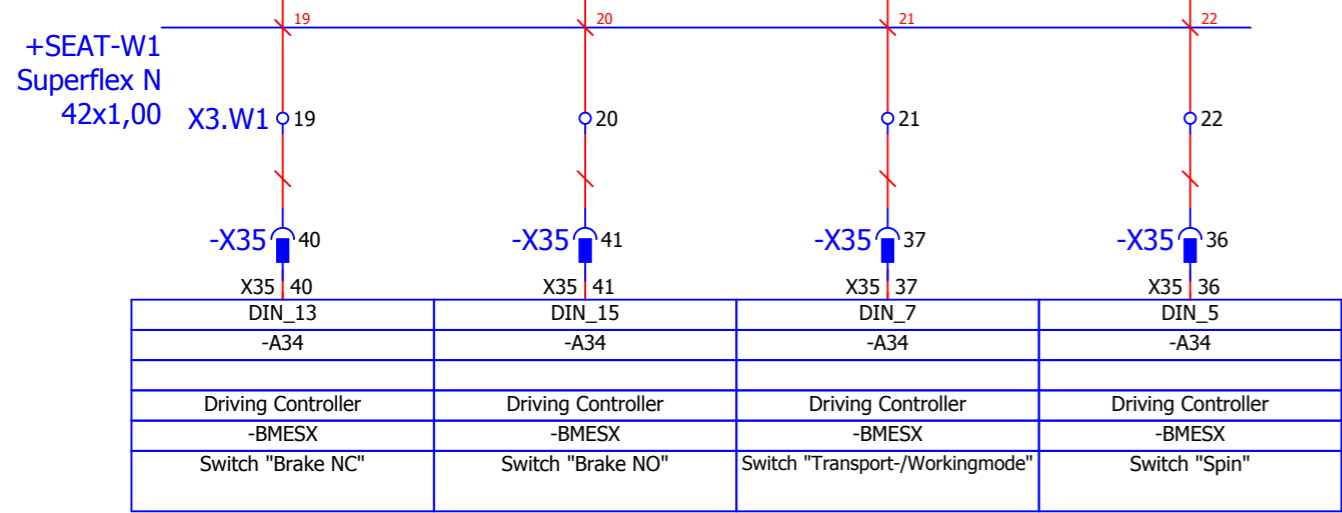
19 20 21 22

+SEAT-W1
Superflex N
42x1,00

X3.W1 19 20 21 22

-X35 40 -X35 41 -X35 37 -X35 36

X35 40 X35 41 X35 37 X35 36

| DIN_13 | DIN_15 | DIN_7 | DIN_5 |
|---|---|---|---|
| -A34 | -A34 | -A34 | -A34 |
| | | | |
| Driving Controller | Driving Controller | Driving Controller | Driving Controller |
| -BMESX | -BMESX | -BMESX | -BMESX |
| Switch "Brake NC" | Switch "Brake NO" | Switch "Transport-/Workingmode" | Switch "Spin" |